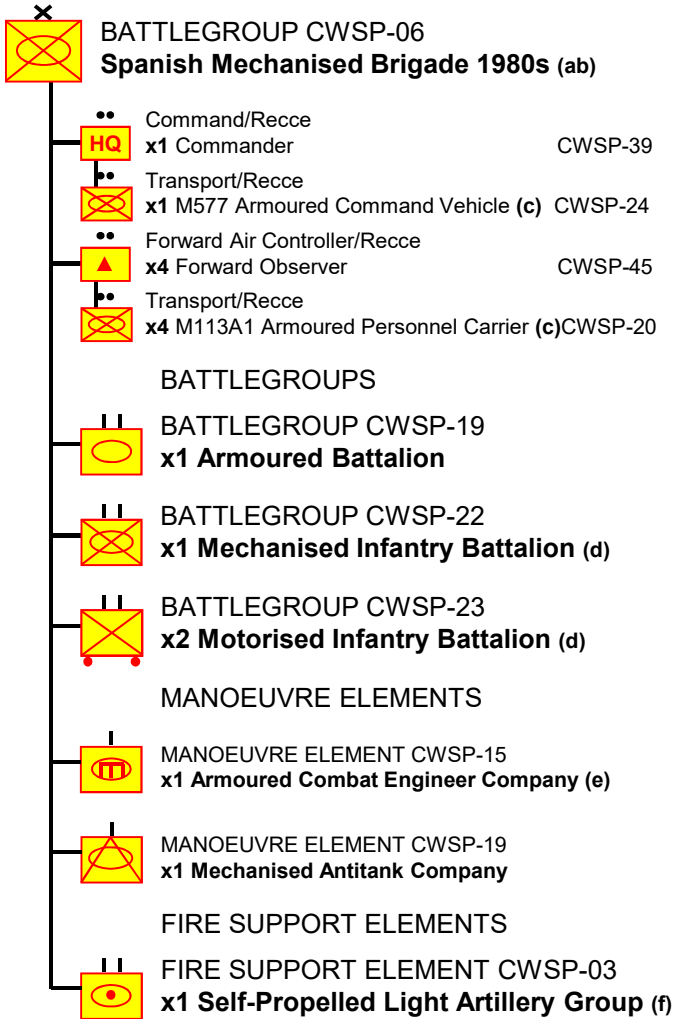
BATTLEGROUP CWSP-06
**Spanish Mechanised Brigade 1980s (ab)**

HQ
Command/Recce
**x1** Commander CWSP-39

Transport/Recce
**x1** M577 Armoured Command Vehicle **(c)** CWSP-24

Forward Air Controller/Recce
**x4** Forward Observer CWSP-45

Transport/Recce
**x4** M113A1 Armoured Personnel Carrier **(c)**CWSP-20

BATTLEGROUPS

BATTLEGROUP CWSP-19
**x1 Armoured Battalion**

BATTLEGROUP CWSP-22
**x1 Mechanised Infantry Battalion (d)**

BATTLEGROUP CWSP-23
**x2 Motorised Infantry Battalion (d)**

MANOEUVRE ELEMENTS

MANOEUVRE ELEMENT CWSP-15
**x1 Armoured Combat Engineer Company (e)**

MANOEUVRE ELEMENT CWSP-19
**x1 Mechanised Antitank Company**

FIRE SUPPORT ELEMENTS

FIRE SUPPORT ELEMENT CWSP-03
**x1 Self-Propelled Light Artillery Group (f)**